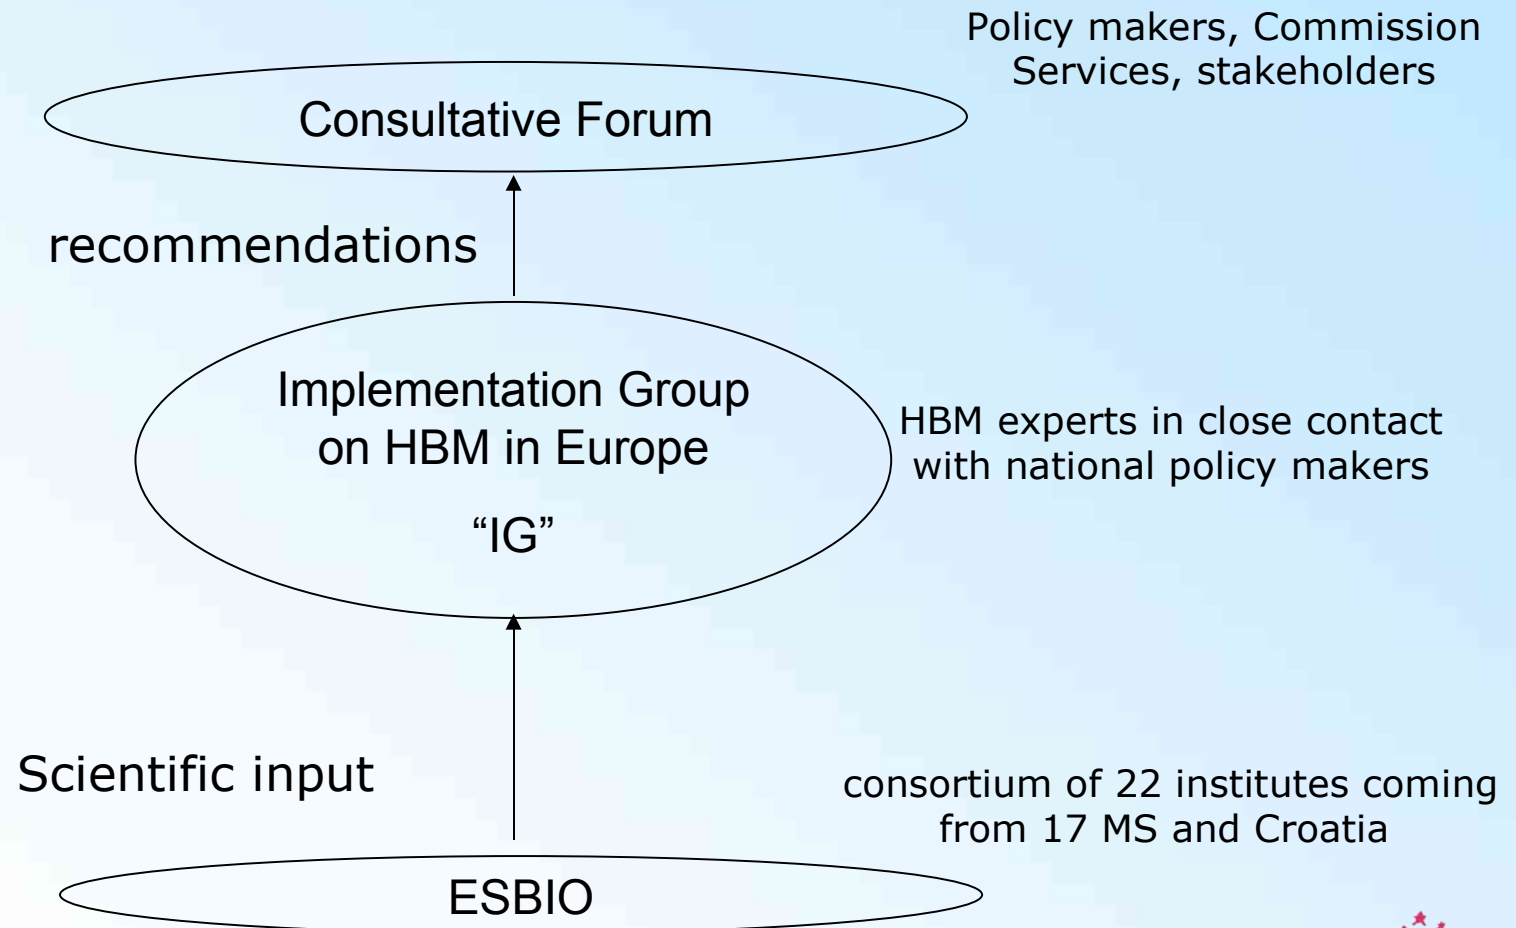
Policy makers, Commission Services, stakeholders

Consultative Forum

recommendations

Implementation Group on HBM in Europe

“IG”

HBM experts in close contact with national policy makers

Scientific input

consortium of 22 institutes coming from 17 MS and Croatia

ESBIO